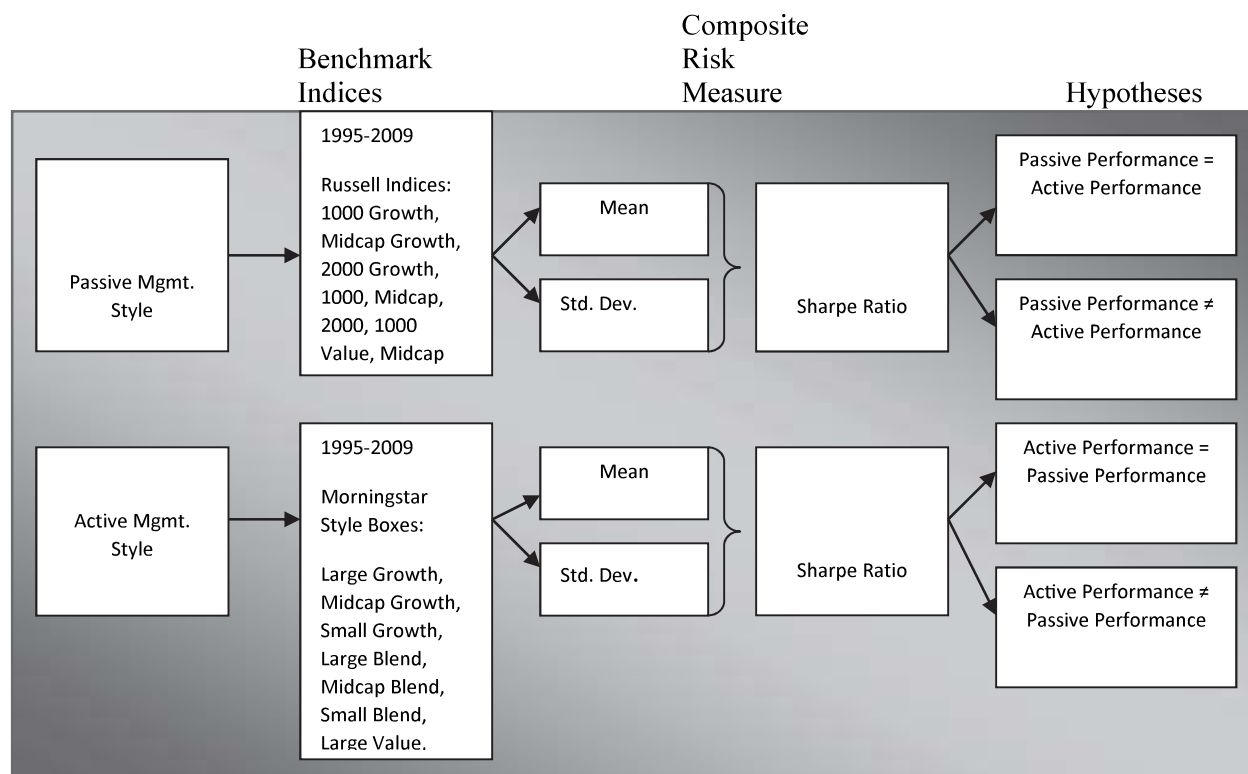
Benchmark Indices

Composite Risk Measure

Hypotheses

Passive Mgmt. Style

1995-2009

Russell Indices: 1000 Growth, Midcap Growth, 2000 Growth, 1000, Midcap, 2000, 1000 Value, Midcap

Mean

Std. Dev.

Sharpe Ratio

Passive Performance = Active Performance

Passive Performance ≠ Active Performance

Active Mgmt. Style

1995-2009

Morningstar Style Boxes:

Large Growth, Midcap Growth, Small Growth, Large Blend, Midcap Blend, Small Blend, Large Value.

Mean

Std. Dev.

Sharpe Ratio

Active Performance = Passive Performance

Active Performance ≠ Passive Performance